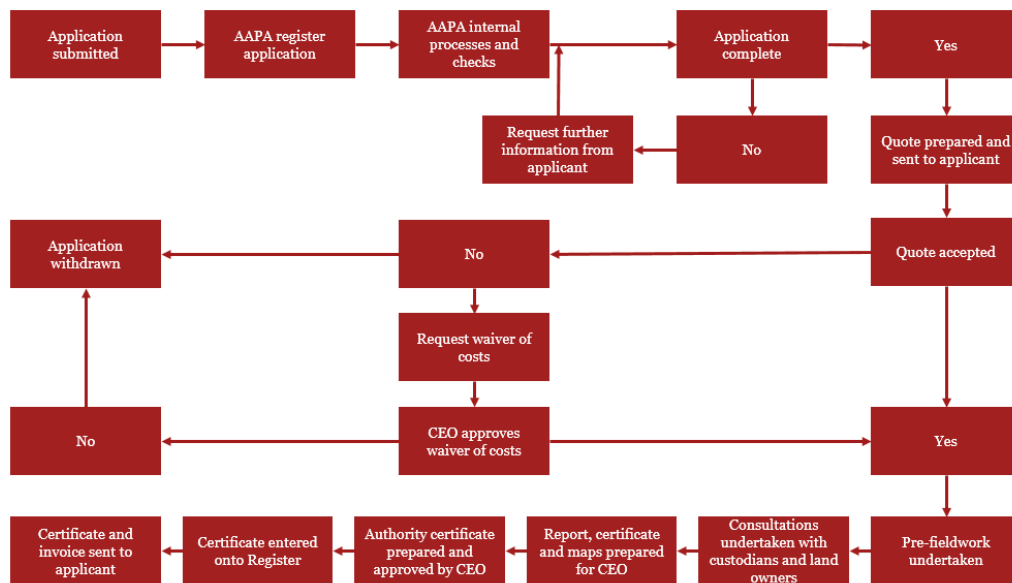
Application submitted

AAPA register application

AAPA internal processes and checks

Application complete

Yes

Request further information from applicant

No

Quote prepared and sent to applicant

Application withdrawn

No

Quote accepted

Request waiver of costs

No

CEO approves waiver of costs

Yes

Certificate and invoice sent to applicant

Certificate entered onto Register

Authority certificate prepared and approved by CEO

Report, certificate and maps prepared for CEO

Consultations undertaken with custodians and land owners

Pre-fieldwork undertaken